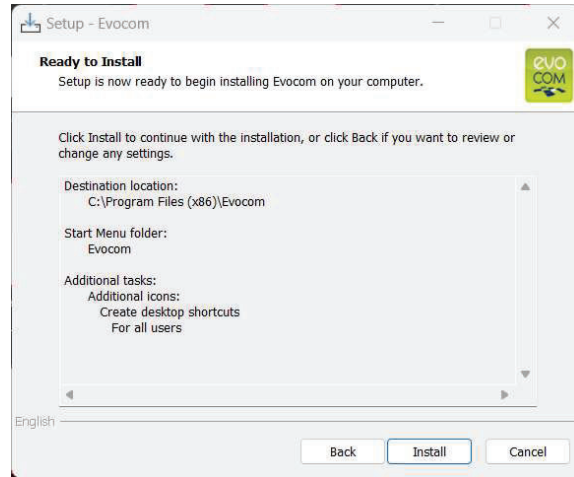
Setup - Evocom

Ready to Install

Setup is now ready to begin installing Evocom on your computer.

evo
COM

Click Install to continue with the installation, or click Back if you want to review or change any settings.

Destination location:
C:\Program Files (x86)\Evocom

Start Menu folder:
Evocom

Additional tasks:
Additional icons:
Create desktop shortcuts
For all users

English

Back

Install

Cancel